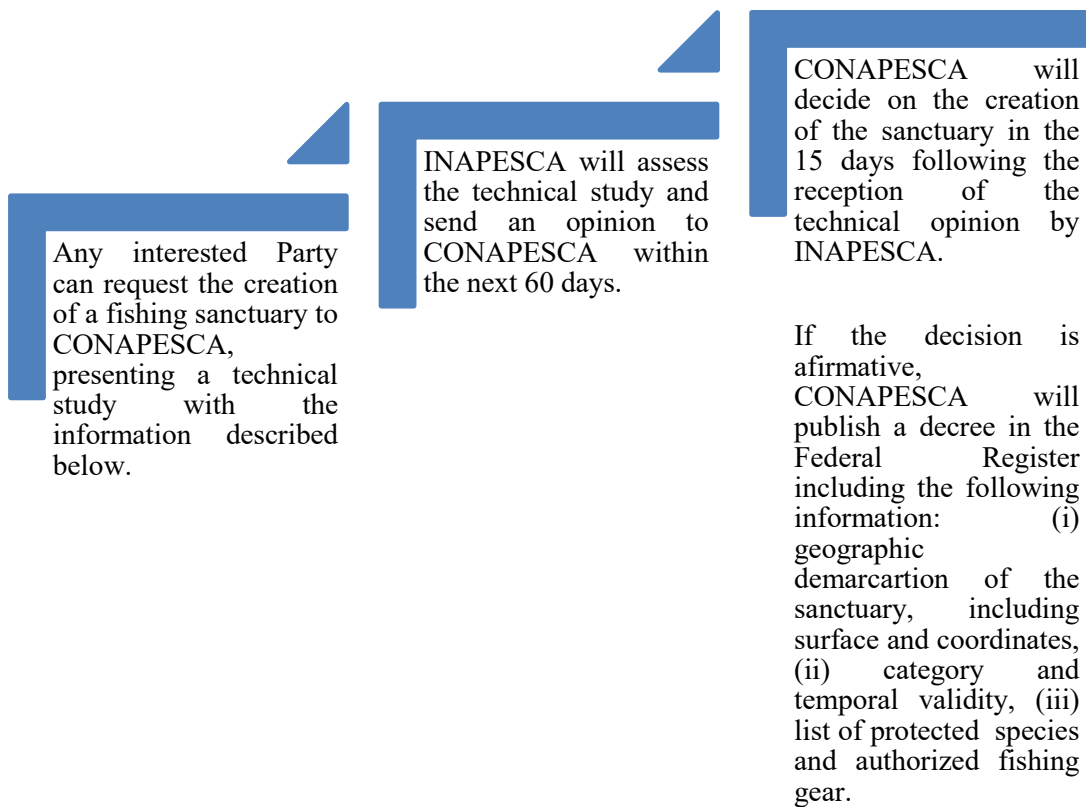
Any interested Party can request the creation of a fishing sanctuary to CONAPESCA, presenting a technical study with the information described below.

INAPESCA will assess the technical study and send an opinion to CONAPESCA within the next 60 days.

CONAPESCA will decide on the creation of the sanctuary in the 15 days following the reception of the technical opinion by INAPESCA.

If the decision is afirmative, CONAPESCA will publish a decree in the Federal Register including the following information: (i) geographic demarcartion of the sanctuary, including surface and coordinates, (ii) category and temporal validity, (iii) list of protected species and authorized fishing gear.